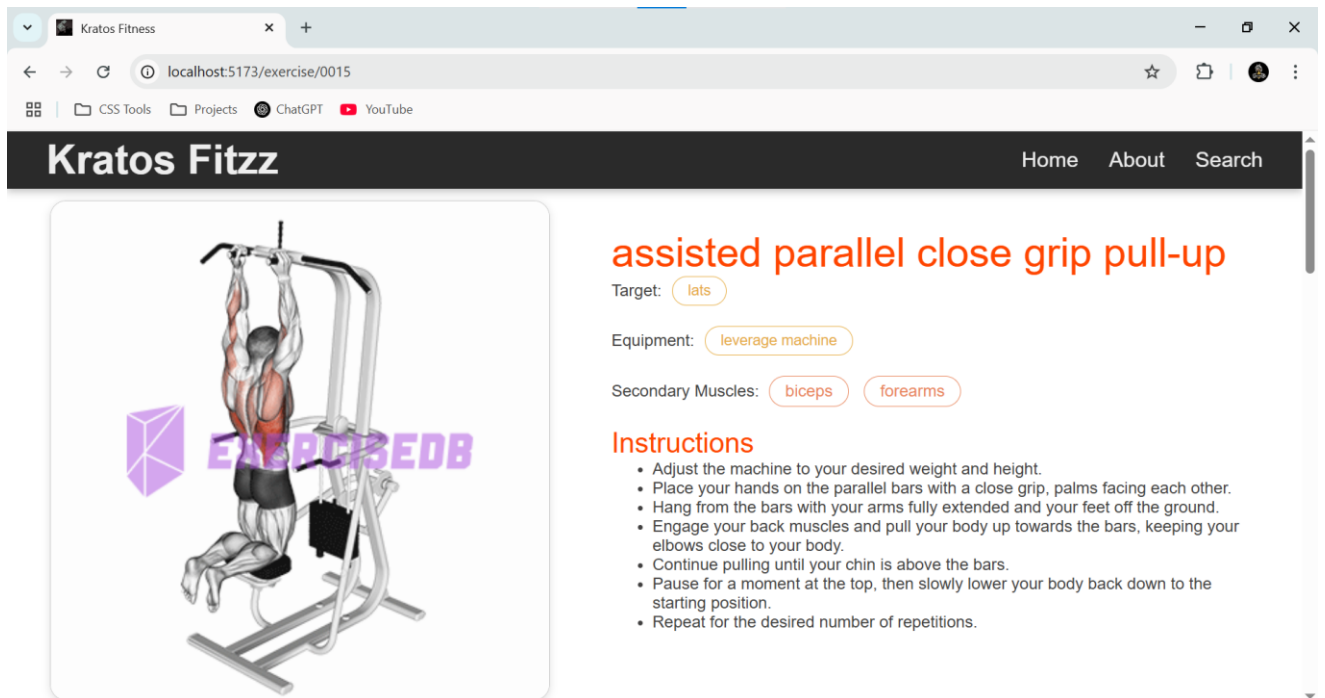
Kratos Fitness

localhost:5173/exercise/0015

CSS Tools Projects ChatGPT YouTube

Kratos Fitzz

Home About Search

EXERCISEDB

assisted parallel close grip pull-up

Target: lats

Equipment: leverage machine

Secondary Muscles: biceps forearms

Instructions

- Adjust the machine to your desired weight and height.
- Place your hands on the parallel bars with a close grip, palms facing each other.
- Hang from the bars with your arms fully extended and your feet off the ground.
- Engage your back muscles and pull your body up towards the bars, keeping your elbows close to your body.
- Continue pulling until your chin is above the bars.
- Pause for a moment at the top, then slowly lower your body back down to the starting position.
- Repeat for the desired number of repetitions.